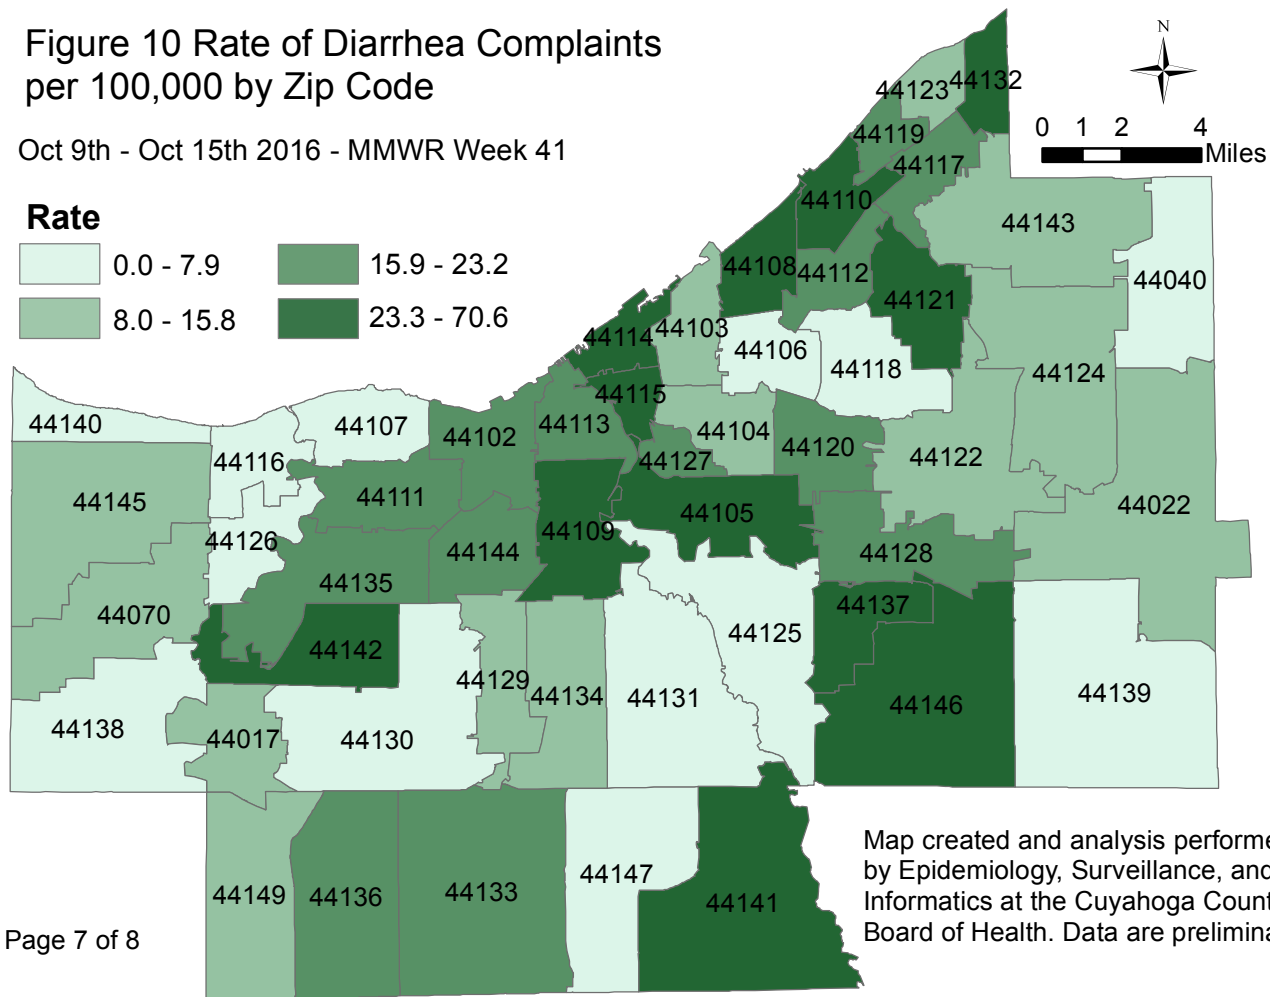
Figure 10 Rate of Diarrhea Complaints per 100,000 by Zip Code

Oct 9th - Oct 15th 2016 - MMWR Week 41

Rate
0.0 - 7.9
8.0 - 15.8
15.9 - 23.2
23.3 - 70.6

N

0 1 2 4 Miles

44123 44132
44119
44117
44110
44143
44108 44112
44121
44040
44114 44103
44106
44118
44124
44115
44140
44107
44102
44113
44104
44120
44122
44116
44127
44111
44105
44022
44145
44126
44144
44109
44128
44135
44070
44137
44142
44125
44129
44134
44131
44146
44139
44138
44017
44130
44147
44141
44149
44136
44133

Map created and analysis performe by Epidemiology, Surveillance, and Informatics at the Cuyahoga Count Board of Health. Data are prelimina

Page 7 of 8